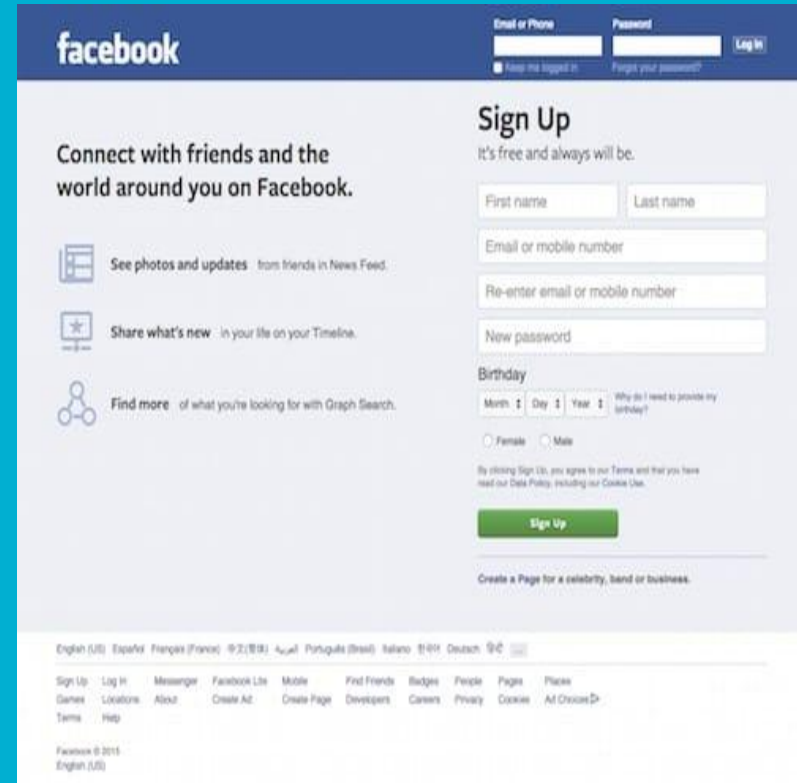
facebook

Email or Phone
Password
Log In
Keep me logged in
Forgot your password?

Connect with friends and the world around you on Facebook.

See photos and updates from friends in News Feed.

Share what's new in your life on your Timeline.

Find more of what you're looking for with Graph Search.

Sign Up
It's free and always will be.

First name
Last name
Email or mobile number
Re-enter email or mobile number
New password
Birthday
Month Day Year Why do I need to provide my birthday?
Female Male

By clicking Sign Up, you agree to our Terms and that you have read our Data Policy, including our Cookie Use.

Sign Up

Create a Page for a celebrity, band or business.

English (US) Español Français (France) 中文(简体) العربية Português (Brasil) Italiano 한국어 Deutsch हिन्दी ...

Sign Up Log In Messenger Facebook Lite Mobile Find Friends Badges People Pages Places Games Locations About Create Ad Create Page Developers Careers Privacy Cookies Ad Choices Terms Help

Facebook © 2015
English (US)